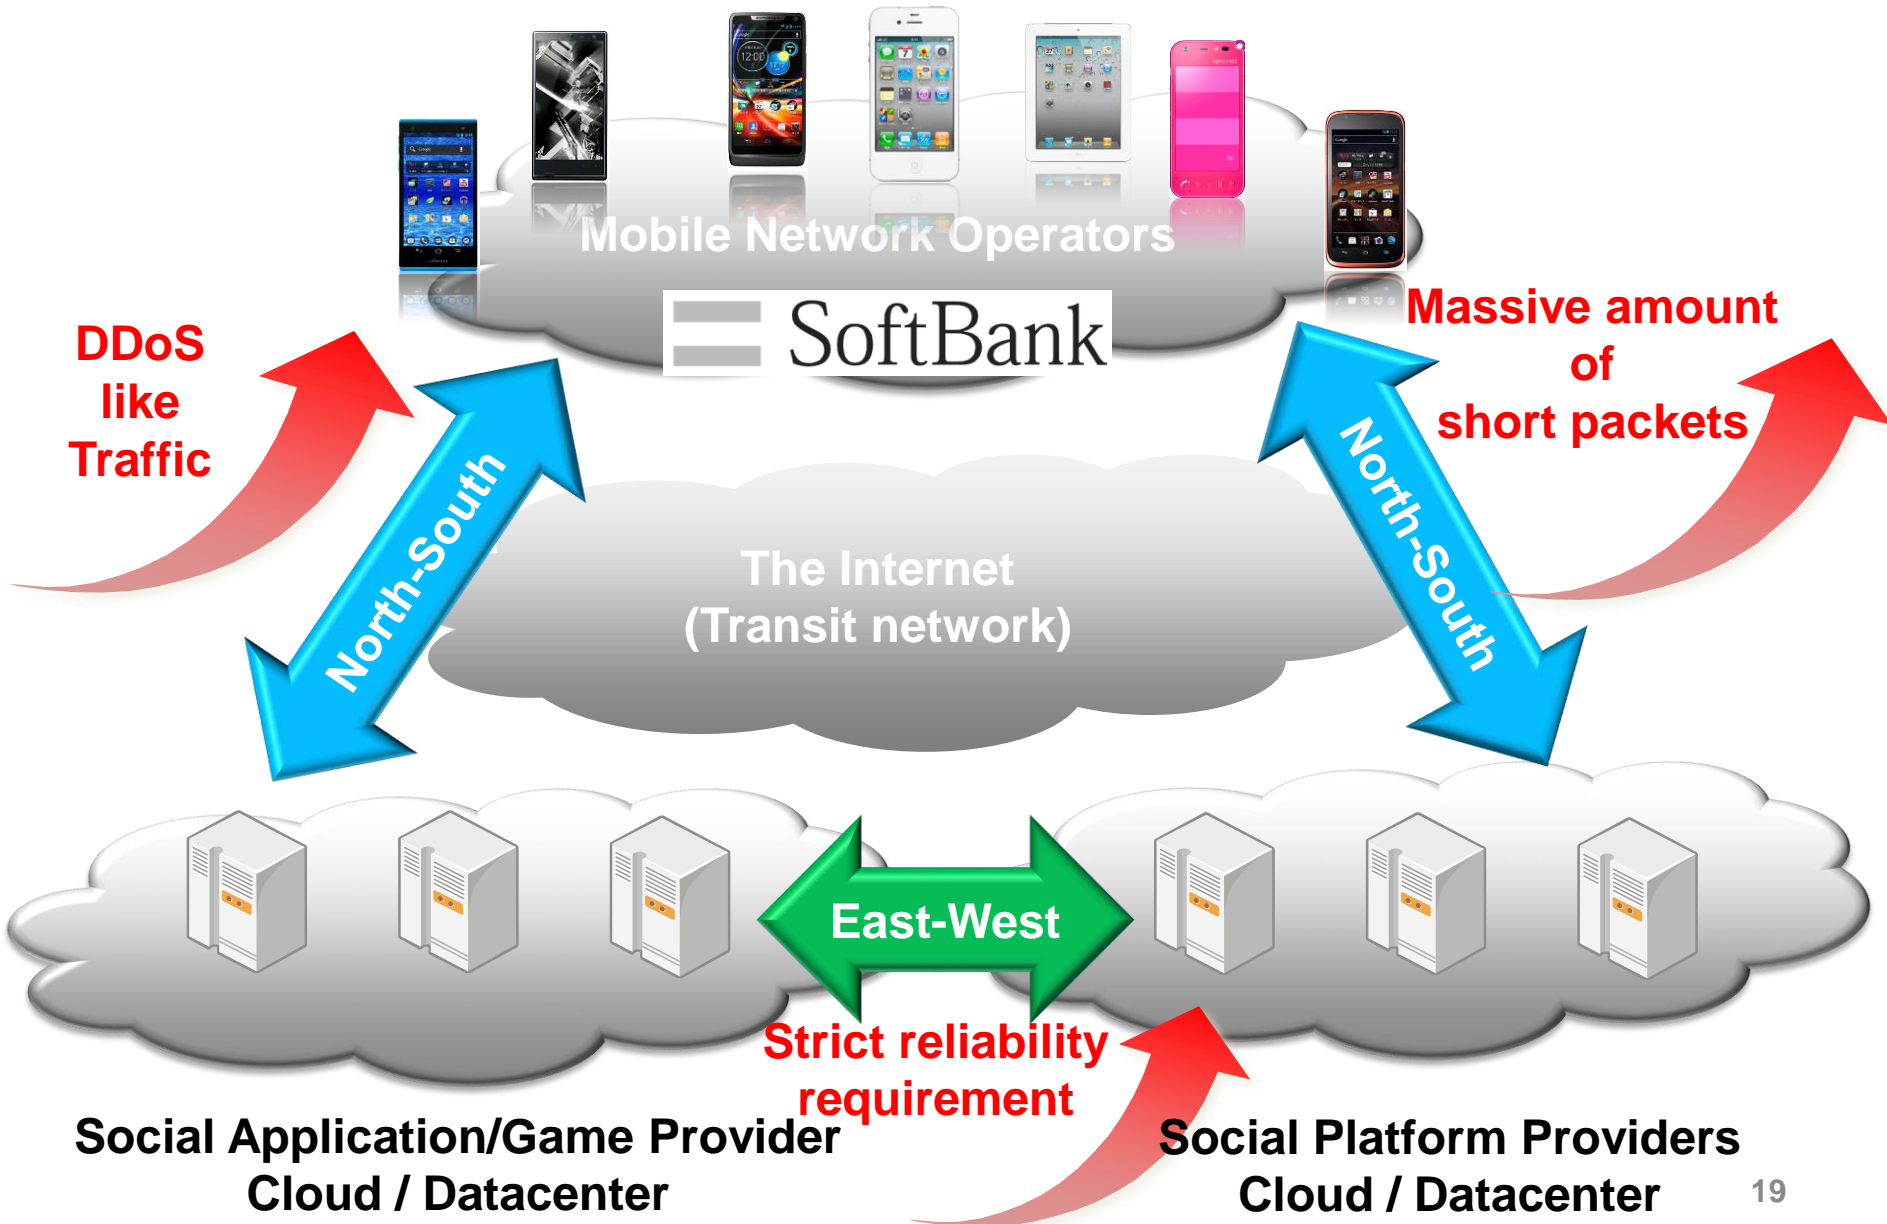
Mobile Network Operators

SoftBank

DDoS like Traffic

Massive amount of short packets

North-South

North-South

The Internet (Transit network)

East-West

Strict reliability requirement

Social Application/Game Provider Cloud / Datacenter

Social Platform Providers Cloud / Datacenter

19